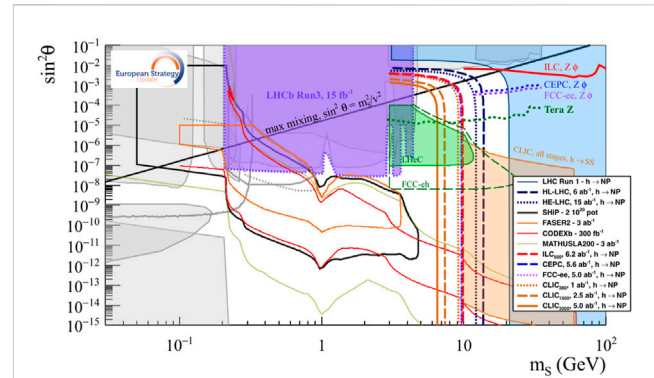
$\sin^2\theta$

$10^{-1}$
$10^{-2}$
$10^{-3}$
$10^{-4}$
$10^{-5}$
$10^{-6}$
$10^{-7}$
$10^{-8}$
$10^{-9}$
$10^{-10}$
$10^{-11}$
$10^{-12}$
$10^{-13}$
$10^{-14}$
$10^{-15}$

European Strategy Update

LHCb Run3, 15 fb$^{-1}$

max mixing, $\sin^2\theta = m_s^2/v^2$

ILC, Z $\phi$
CEPC, Z $\phi$
FCC-ee, Z $\phi$
Tera Z

LHeC

CLIC, all stages, h→SS

FCC-eh

LHC Run 1 - h → NP
HL-LHC, 6 ab$^{-1}$, h → NP
HE-LHC, 15 ab$^{-1}$, h → NP
SHiP - 2 10$^{20}$ pot
FASER2 - 3 ab$^{-1}$
CODEXb - 300 fb$^{-1}$
MATHUSLA200 - 3 ab$^{-1}$
ILC$_{250}$, 6.2 ab$^{-1}$, h → NP
CEPC, 5.6 ab$^{-1}$, h → NP
FCC-ee, 5 ab$^{-1}$, h → NP
CLIC$_{380}$, 1 ab$^{-1}$, h → NP
CLIC$_{1500}$, 2.5 ab$^{-1}$, h → NP
CLIC$_{3000}$, 5.0 ab$^{-1}$, h → NP

$10^{-1}$
1
10
$10^2$

$m_S$ (GeV)